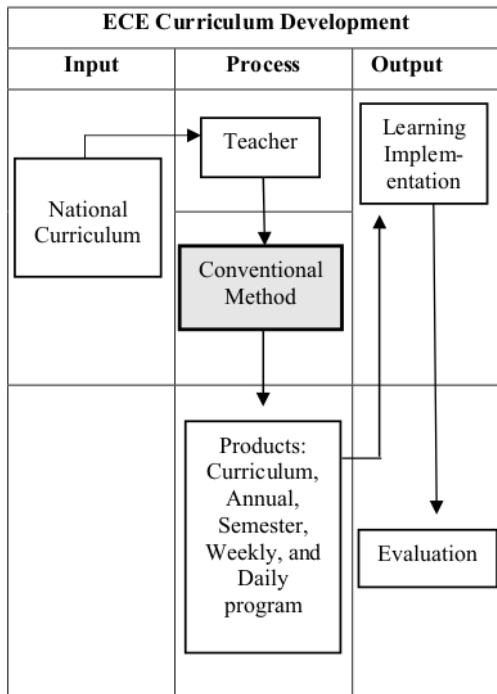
ECE Curriculum Development

Input

Process

Output

National Curriculum

Teacher

Conventional Method

Learning Implementation

Products: Curriculum, Annual, Semester, Weekly, and Daily program

Evaluation